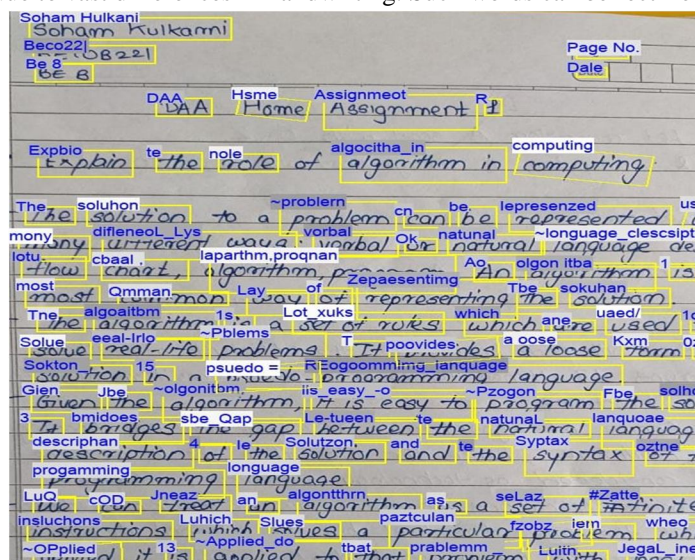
Soham Hulkani
Soham Kulkarni
Beco22I
BEOB221
Be 8
BE B
Page No.
Dale
DAA
DAA
Hsme
Home
Assignmeot
Assignment
R
1
Expbio
Explain
te
the
nole
role
of
algocitha_in
algorithm in
computing
computing
The
The
soluhon
solution
to a
~problern
problem
cn
can
be
be
lepresenzed
represented
us
mony
many
difleneoL_Lys
different ways
vorbal
verbal
Ok
or
natunal
natural
~language_clescsipt
language de
lotu
flow
cbaal
chart,
laparthm,proqnan
algorithm, program
Ao
An
olgon itba
algorithm
1
is
most
most
Qmman
common
Lay
way
of
of
Zepaesentimg
representing
Tbe
the
sokuhan
solution.
Tne
The
algoaitbm
algorithm
1s
is
a
Lot_xuks
set of rules
which
which
ane
are
uaed/
used
1c
Solue
Solve
eeal-Irlo
real-life
~Pbiems
problems.
T
It
poovides
provides
a oose
a loose
Kxm
form
0
Sokton
solution
15
in
psuedo =
a pseudo
R
Eogoommimg_ianquage
programming language
Gien
Given
Jbe
the
~olgonitom
algorithm,
iis_easy_-o
it is easy to
~Pzogon
program
Fbe
the
solho
3
It
bmidoes
bridges
sbe_Qap
the gap
Le-tueen
between
te
the
natunaL
natural
lanquoae
languag
descriphan
description
4
of
le
the
Solutzon,
solution
and
and
te
the
Syptax
syntax
oztne
of the
progamming
programming
language
language
LuQ
We
cOD
can
Jneaz
treat
an
an
algontthrn
algorithm
as
as
seLaz
a set of
#Zatte
finite
insluchons
instructions
Luhich
which
Slues
solves
a
paztculan
particular
fzobz
problem
iem
wheo
whe
~OPplied
13
~Applied_do
applied to
tbat
prablemm
Luitn
Jegal_ind